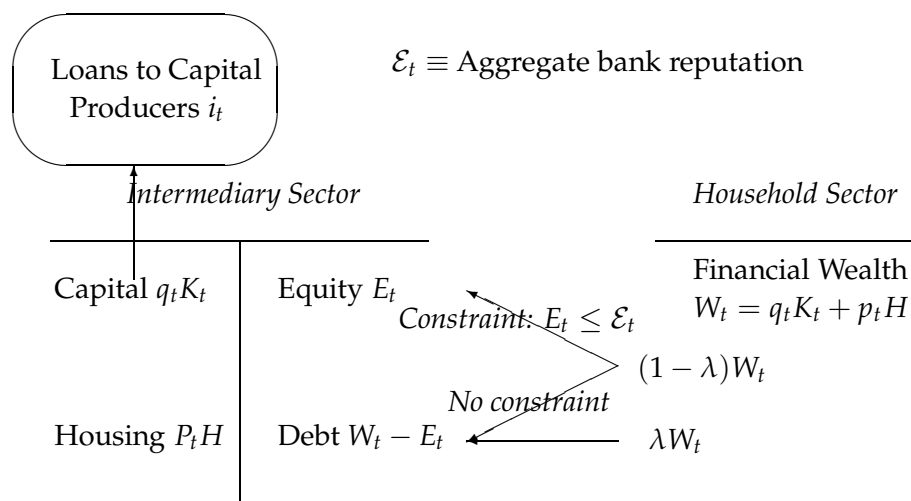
Loans to Capital Producers $i_t$

$\mathcal{E}_t \equiv$ Aggregate bank reputation

*Intermediary Sector*

*Household Sector*

Capital $q_tK_t$

Equity $E_t$

Financial Wealth $W_t = q_tK_t + p_tH$

*Constraint:* $E_t \leq \mathcal{E}_t$

$(1-\lambda)W_t$

*No constraint*

Housing $P_tH$

Debt $W_t - E_t$

$\lambda W_t$